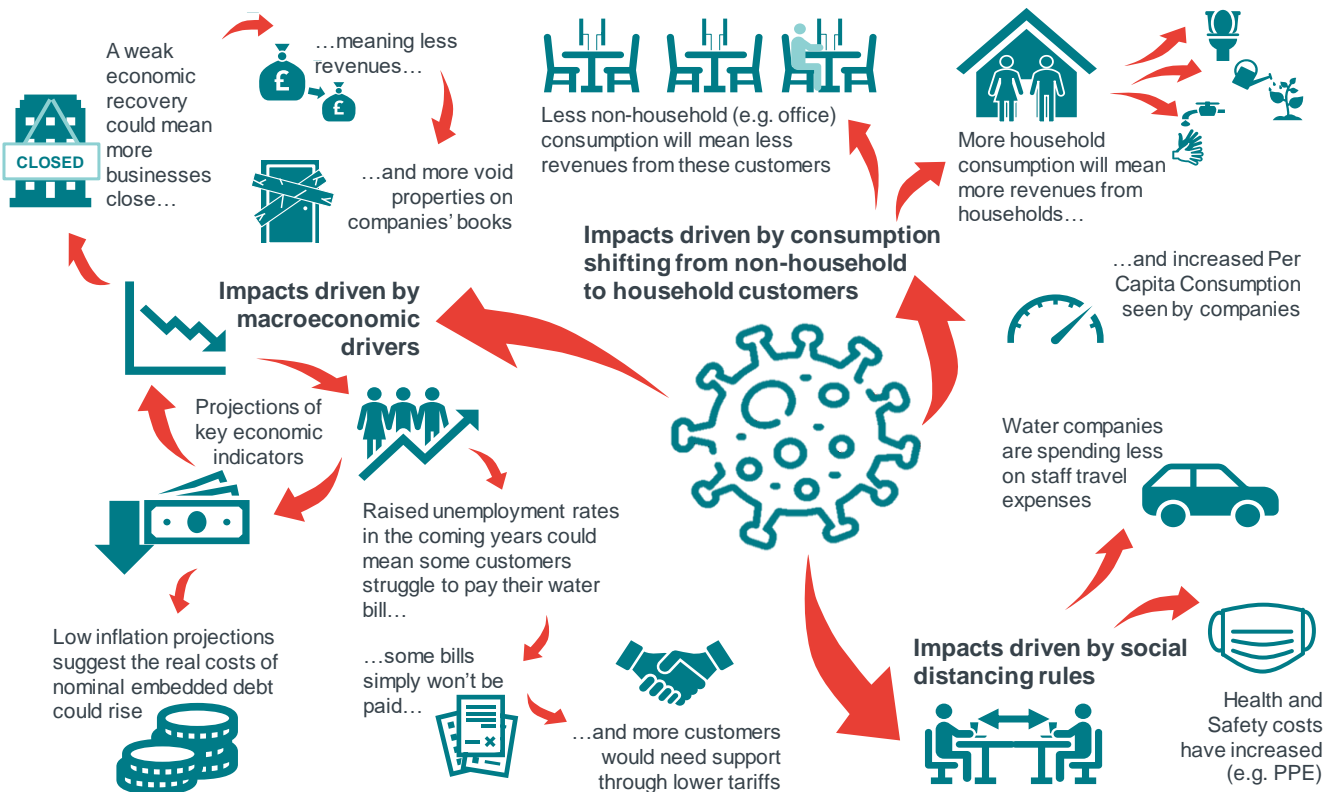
A weak economic recovery could mean more businesses close…

CLOSED

…meaning less revenues…

£

£

…and more void properties on companies' books

Less non-household (e.g. office) consumption will mean less revenues from these customers

More household consumption will mean more revenues from households…

Impacts driven by consumption shifting from non-household to household customers

…and increased Per Capita Consumption seen by companies

Impacts driven by macroeconomic drivers

Projections of key economic indicators

Raised unemployment rates in the coming years could mean some customers struggle to pay their water bill…

Water companies are spending less on staff travel expenses

Low inflation projections suggest the real costs of nominal embedded debt could rise

…some bills simply won't be paid…

…and more customers would need support through lower tariffs

Impacts driven by social distancing rules

Health and Safety costs have increased (e.g. PPE)